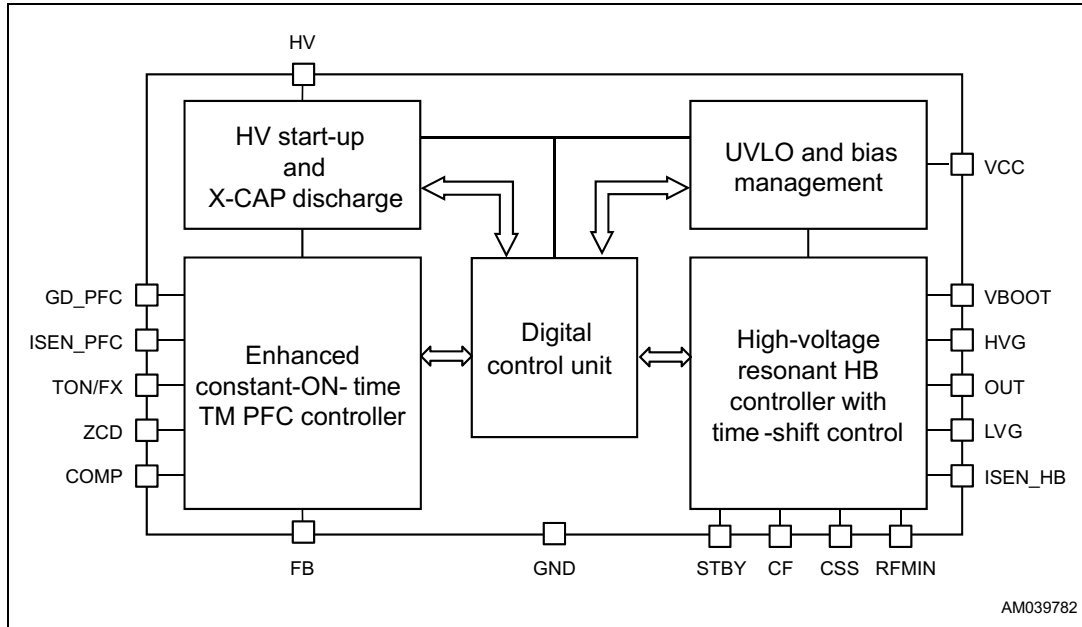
HV

HV start-up and X-CAP discharge

UVLO and bias management

VCC

GD_PFC

ISEN_PFC

TON/FX

ZCD

COMP

Enhanced constant-ON- time TM PFC controller

Digital control unit

High-voltage resonant HB controller with time -shift control

VBOOT

HVG

OUT

LVG

ISEN_HB

FB

GND

STBY

CF

CSS

RFMIN

AM039782